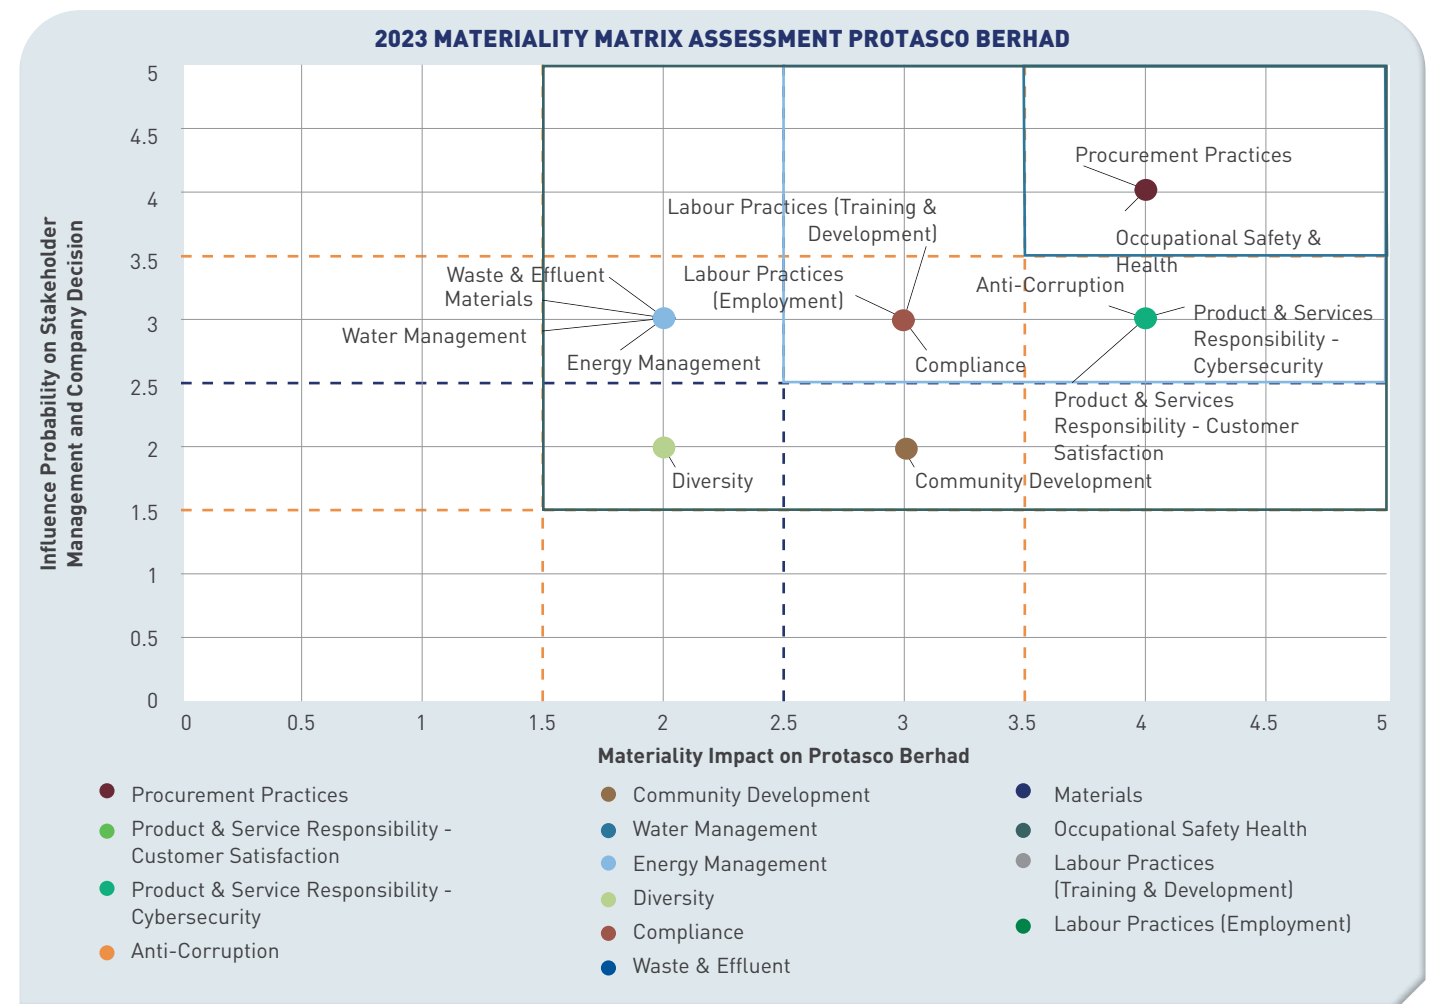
2023 MATERIALITY MATRIX ASSESSMENT PROTASCO BERHAD

Influence Probability on Stakeholder Management and Company Decision

5
4.5
4
3.5
3
2.5
2
1.5
1
0.5
0

0 0.5 1 1.5 2 2.5 3 3.5 4 4.5 5

Materiality Impact on Protasco Berhad

Procurement Practices
Occupational Safety & Health
Labour Practices (Training & Development)
Waste & Effluent
Materials
Water Management
Energy Management
Labour Practices (Employment)
Anti-Corruption
Compliance
Product & Services Responsibility - Cybersecurity
Product & Services Responsibility - Customer Satisfaction
Diversity
Community Development

Procurement Practices
Product & Service Responsibility - Customer Satisfaction
Product & Service Responsibility - Cybersecurity
Anti-Corruption
Community Development
Water Management
Energy Management
Diversity
Compliance
Waste & Effluent
Materials
Occupational Safety Health
Labour Practices (Training & Development)
Labour Practices (Employment)